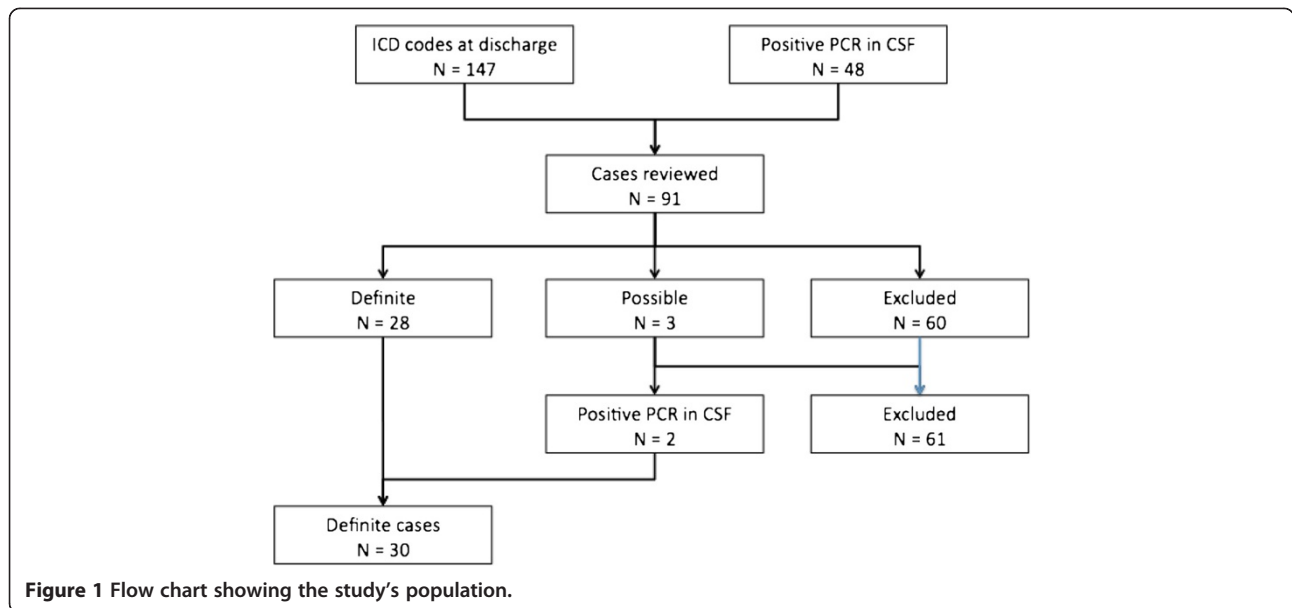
ICD codes at discharge
N = 147

Positive PCR in CSF
N = 48

Cases reviewed
N = 91

Definite
N = 28

Possible
N = 3

Excluded
N = 60

Positive PCR in CSF
N = 2

Excluded
N = 61

Definite cases
N = 30

**Figure 1** **Flow chart showing the study's population.**